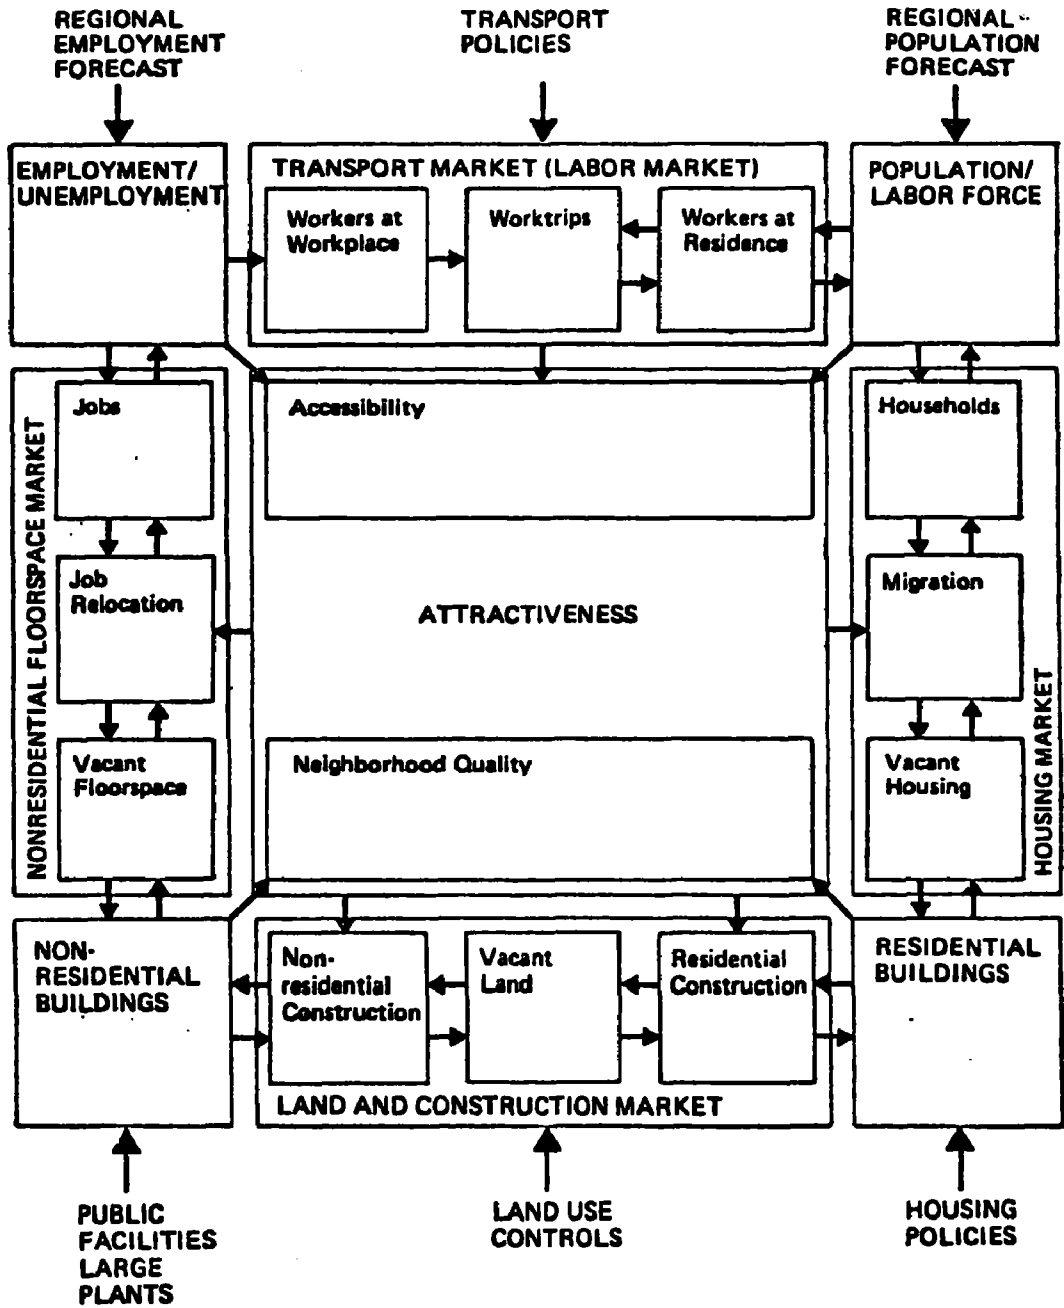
REGIONAL EMPLOYMENT FORECAST

TRANSPORT POLICIES

REGIONAL POPULATION FORECAST

EMPLOYMENT/ UNEMPLOYMENT

TRANSPORT MARKET (LABOR MARKET)

Workers at Workplace

Worktrips

Workers at Residence

POPULATION/ LABOR FORCE

NONRESIDENTIAL FLOORSPACE MARKET

Jobs

Job Relocation

Vacant Floorspace

Accessibility

ATTRACTIVENESS

Neighborhood Quality

HOUSING MARKET

Households

Migration

Vacant Housing

NON-RESIDENTIAL BUILDINGS

Non-residential Construction

Vacant Land

Residential Construction

LAND AND CONSTRUCTION MARKET

RESIDENTIAL BUILDINGS

PUBLIC FACILITIES LARGE PLANTS

LAND USE CONTROLS

HOUSING POLICIES